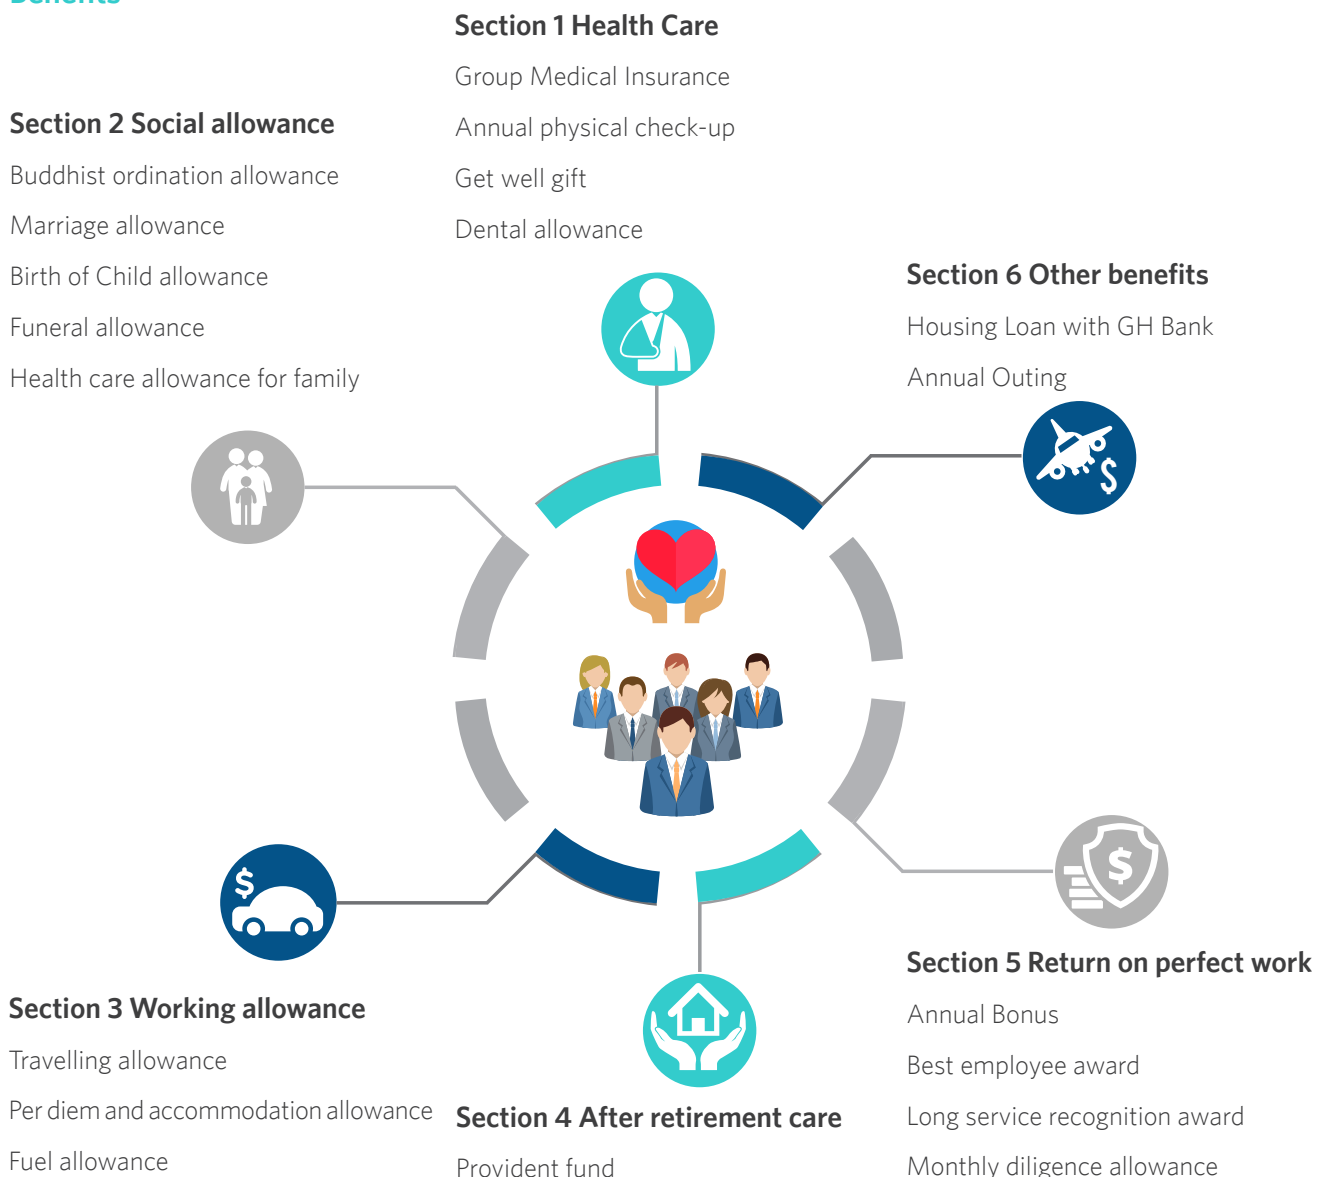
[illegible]

Section 1 Health Care

Group Medical Insurance

Annual physical check-up

Get well gift

Dental allowance

Section 2 Social allowance

Buddhist ordination allowance

Marriage allowance

Birth of Child allowance

Funeral allowance

Health care allowance for family

Section 6 Other benefits

Housing Loan with GH Bank

Annual Outing

Section 5 Return on perfect work

Annual Bonus

Best employee award

Long service recognition award

Monthly diligence allowance

Section 3 Working allowance

Travelling allowance

Per diem and accommodation allowance

Fuel allowance

Section 4 After retirement care

Provident fund